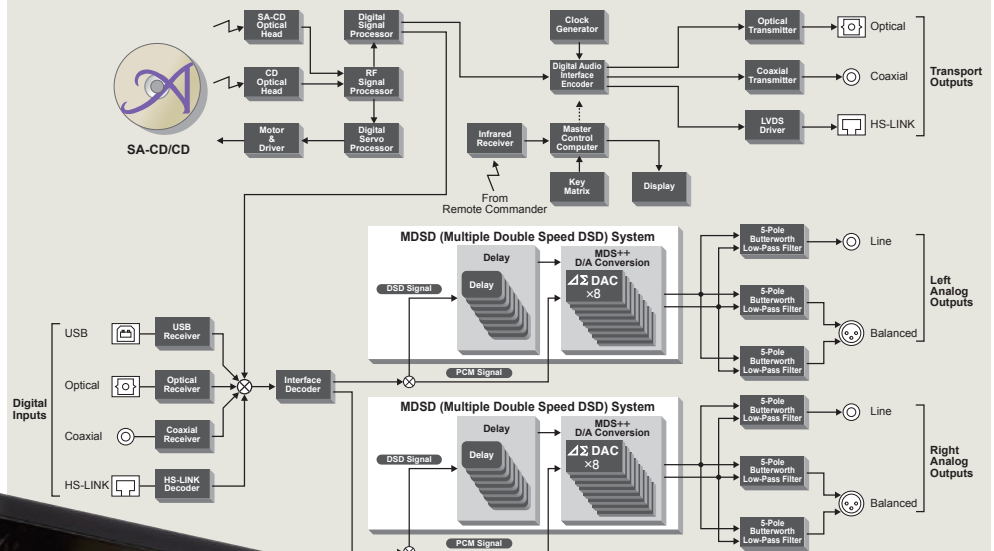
SA-CD Optical Head

CD Optical Head

SA-CD/CD

Digital Signal Processor

RF Signal Processor

Motor & Driver

Digital Servo Processor

Clock Generator

Digital Audio Interface Encoder

Infrared Receiver

Master Control Computer

Key Matrix

Display

From Remote Commander

Optical Transmitter

Optical

Coaxial Transmitter

Coaxial

LVDS Driver

HS-LINK

Transport Outputs

MDSD (Multiple Double Speed DSD) System

Delay

Delay

DSD Signal

MDS++ D/A Conversion

$\Delta\Sigma$ DAC ×8

PCM Signal

5-Pole Butterworth Low-Pass Filter

Line

5-Pole Butterworth Low-Pass Filter

5-Pole Butterworth Low-Pass Filter

Balanced

Left Analog Outputs

Digital Inputs

USB

USB Receiver

Optical

Optical Receiver

Coaxial

Coaxial Receiver

HS-LINK

HS-LINK Decoder

Interface Decoder

MDSD (Multiple Double Speed DSD) System

Delay

Delay

DSD Signal

MDS++ D/A Conversion

$\Delta\Sigma$ DAC ×8

PCM Signal

5-Pole Butterworth Low-Pass Filter

Line

5-Pole Butterworth Low-Pass Filter

Balanced

5-Pole Butterworth Low-Pass Filter

Right Analog Outputs